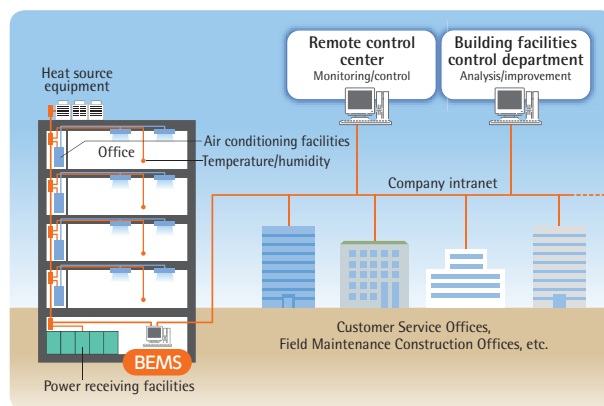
Remote control center
Monitoring/control

Building facilities control department
Analysis/improvement

Heat source equipment

Office

Air conditioning facilities

Temperature/humidity

Company intranet

Customer Service Offices,
Field Maintenance Construction Offices, etc.

BEMS

Power receiving facilities